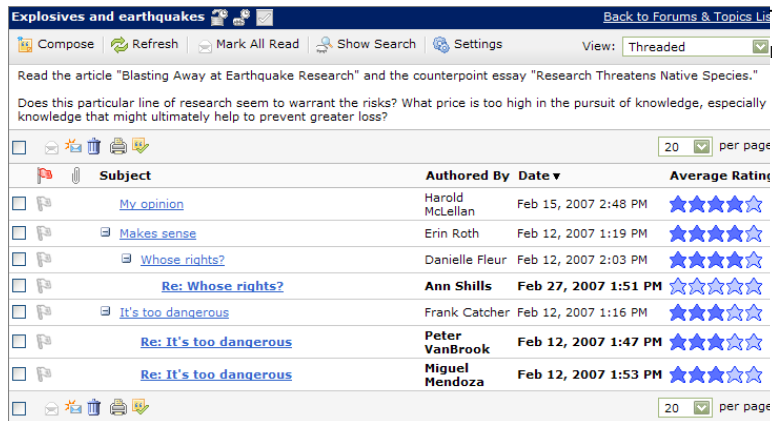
Explosives and earthquakes

Back to Forums & Topics Lis

Compose Refresh Mark All Read Show Search Settings View: Threaded

Read the article "Blasting Away at Earthquake Research" and the counterpoint essay "Research Threatens Native Species."

Does this particular line of research seem to warrant the risks? What price is too high in the pursuit of knowledge, especially knowledge that might ultimately help to prevent greater loss?

20 per page

| Subject | Authored By | Date ▾ | Average Rating |
|---|---|---|---|
| My opinion | Harold McLellan | Feb 15, 2007 2:48 PM | |
| Makes sense | Erin Roth | Feb 12, 2007 1:19 PM | |
| Whose rights? | Danielle Fleur | Feb 12, 2007 2:03 PM | |
| Re: Whose rights? | Ann Shills | Feb 27, 2007 1:51 PM | |
| It's too dangerous | Frank Catcher | Feb 12, 2007 1:16 PM | |
| Re: It's too dangerous | Peter VanBrook | Feb 12, 2007 1:47 PM | |
| Re: It's too dangerous | Miguel Mendoza | Feb 12, 2007 1:53 PM | |

20 per page